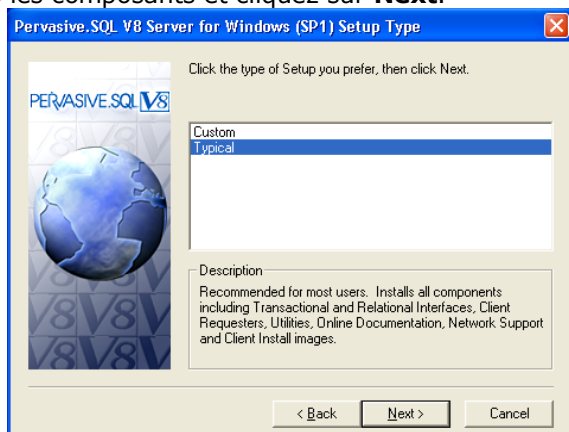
les composants et cliquez sur **Next.**

Pervasive.SQL V8 Server for Windows (SP1) Setup Type

PERVASIVE.SQL V8

Click the type of Setup you prefer, then click Next.

Custom
Typical

Description

Recommended for most users. Installs all components including Transactional and Relational Interfaces, Client Requesters, Utilities, Online Documentation, Network Support and Client Install images.

< Back Next > Cancel